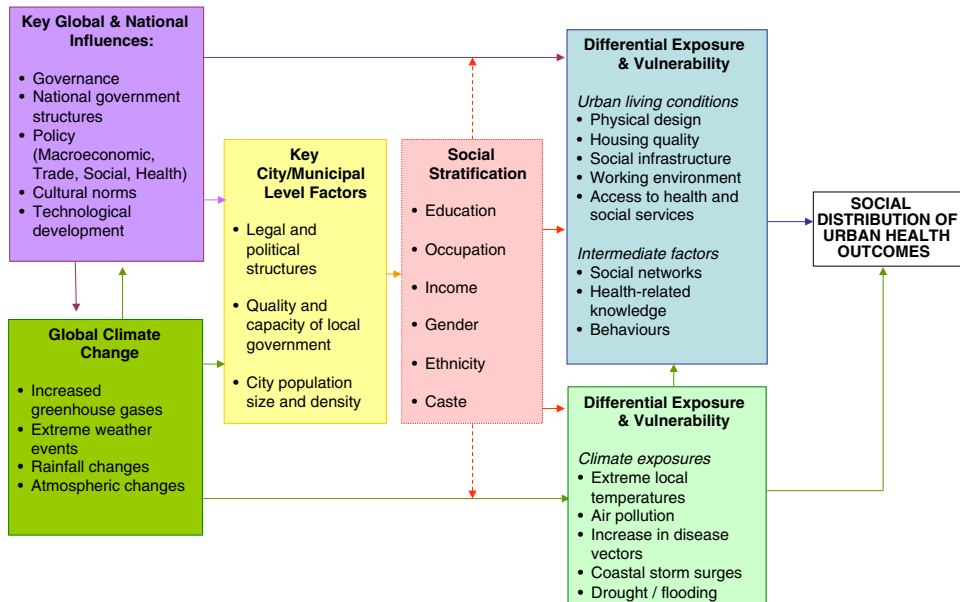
Key Global & National Influences:

- Governance
- National government structures
- Policy (Macroeconomic, Trade, Social, Health)
- Cultural norms
- Technological development

Global Climate Change

- Increased greenhouse gases
- Extreme weather events
- Rainfall changes
- Atmospheric changes

Key City/Municipal Level Factors

- Legal and political structures
- Quality and capacity of local government
- City population size and density

Social Stratification

- Education
- Occupation
- Income
- Gender
- Ethnicity
- Caste

Differential Exposure & Vulnerability

Urban living conditions
- Physical design
- Housing quality
- Social infrastructure
- Working environment
- Access to health and social services

Intermediate factors
- Social networks
- Health-related knowledge
- Behaviours

Differential Exposure & Vulnerability

Climate exposures
- Extreme local temperatures
- Air pollution
- Increase in disease vectors
- Coastal storm surges
- Drought / flooding

SOCIAL DISTRIBUTION OF URBAN HEALTH OUTCOMES